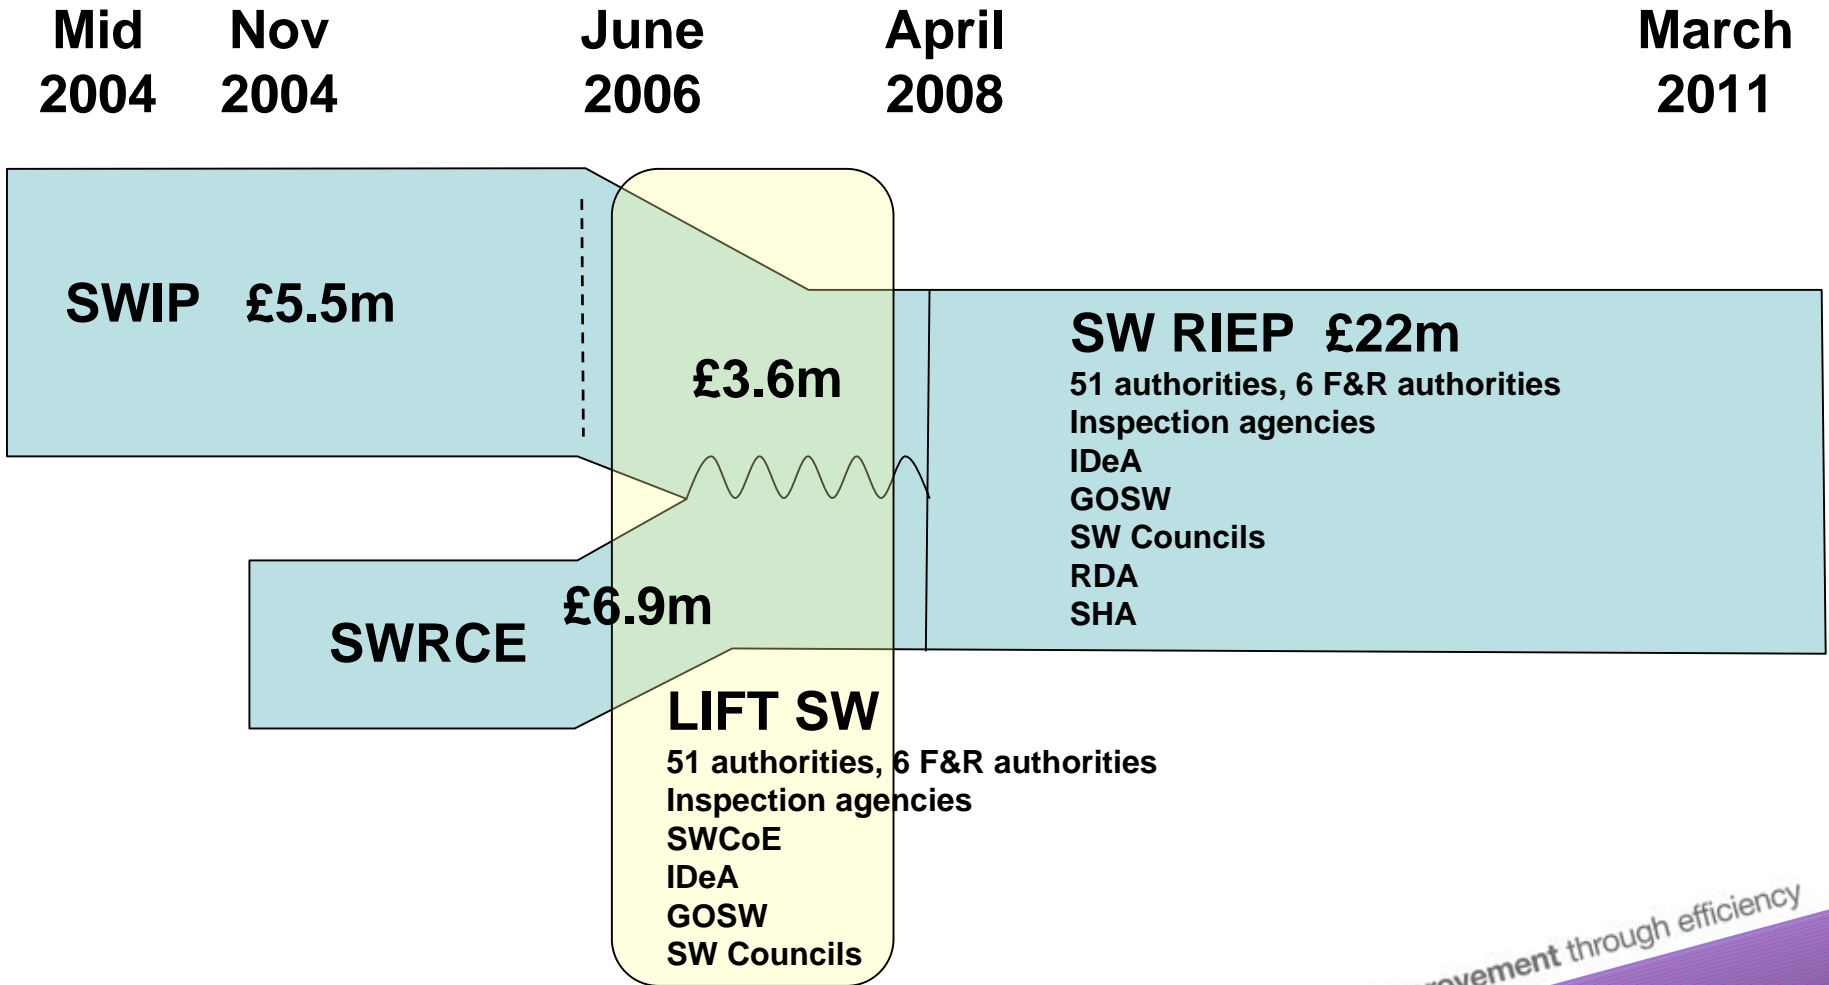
Mid 2004

Nov 2004

June 2006

April 2008

March 2011

SWIP £5.5m

£3.6m

SW RIEP £22m
51 authorities, 6 F&R authorities
Inspection agencies
IDeA
GOSW
SW Councils
RDA
SHA

SWRCE

£6.9m

LIFT SW
51 authorities, 6 F&R authorities
Inspection agencies
SWCoE
IDeA
GOSW
SW Councils

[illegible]ovement through efficiency